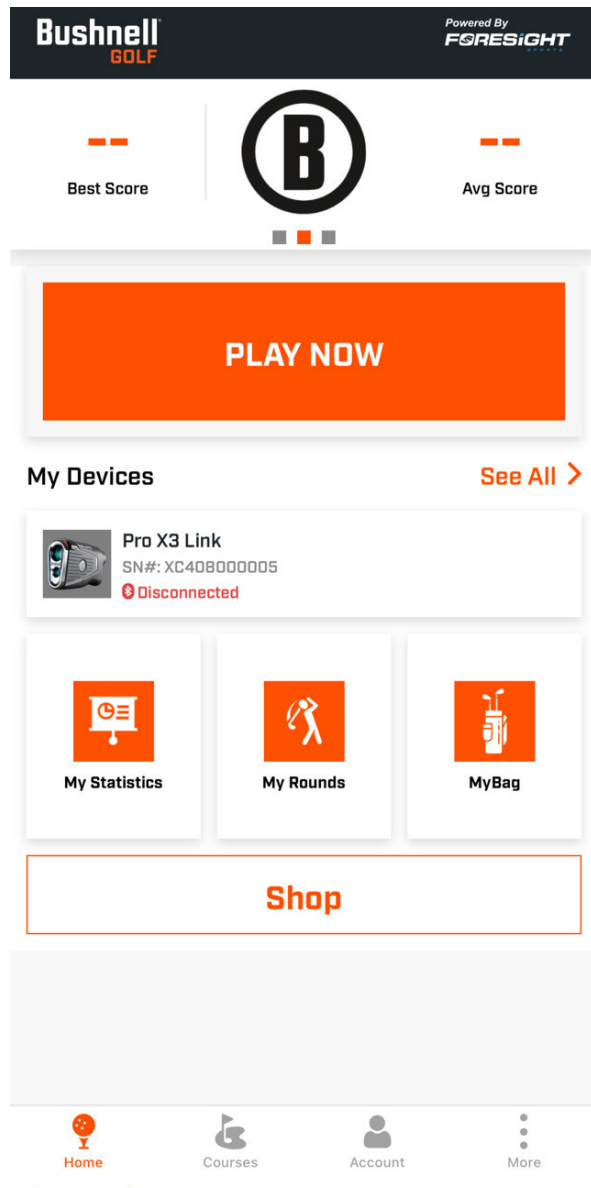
Bushnell GOLF

Powered By FORESIGHT SPORTS

--
Best Score

B

--
Avg Score

PLAY NOW

My Devices

See All >

Pro X3 Link
SN#: XC408000005
Disconnected

My Statistics

My Rounds

MyBag

Shop

Home

Courses

Account

More